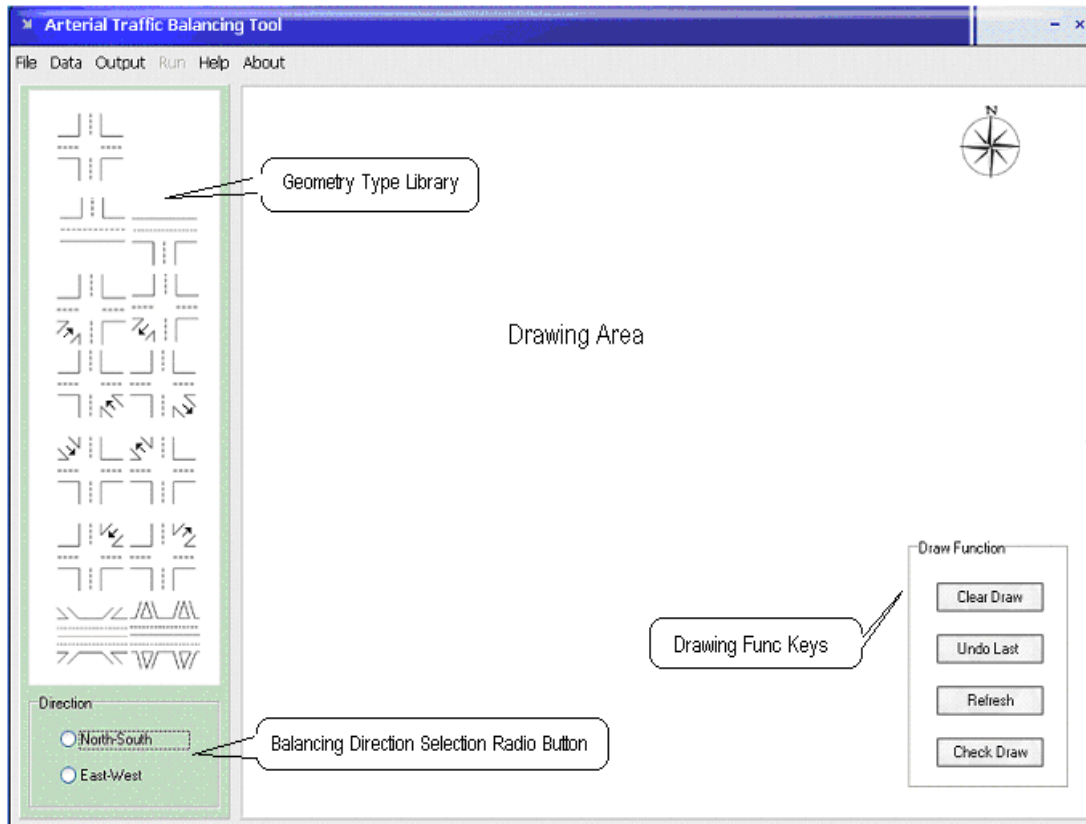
Arterial Traffic Balancing Tool

File Data Output Run Help About

Geometry Type Library

N

Drawing Area

Draw Function

Clear Draw

Undo Last

Refresh

Check Draw

Drawing Func Keys

Direction

North-South

East-West

Balancing Direction Selection Radio Button